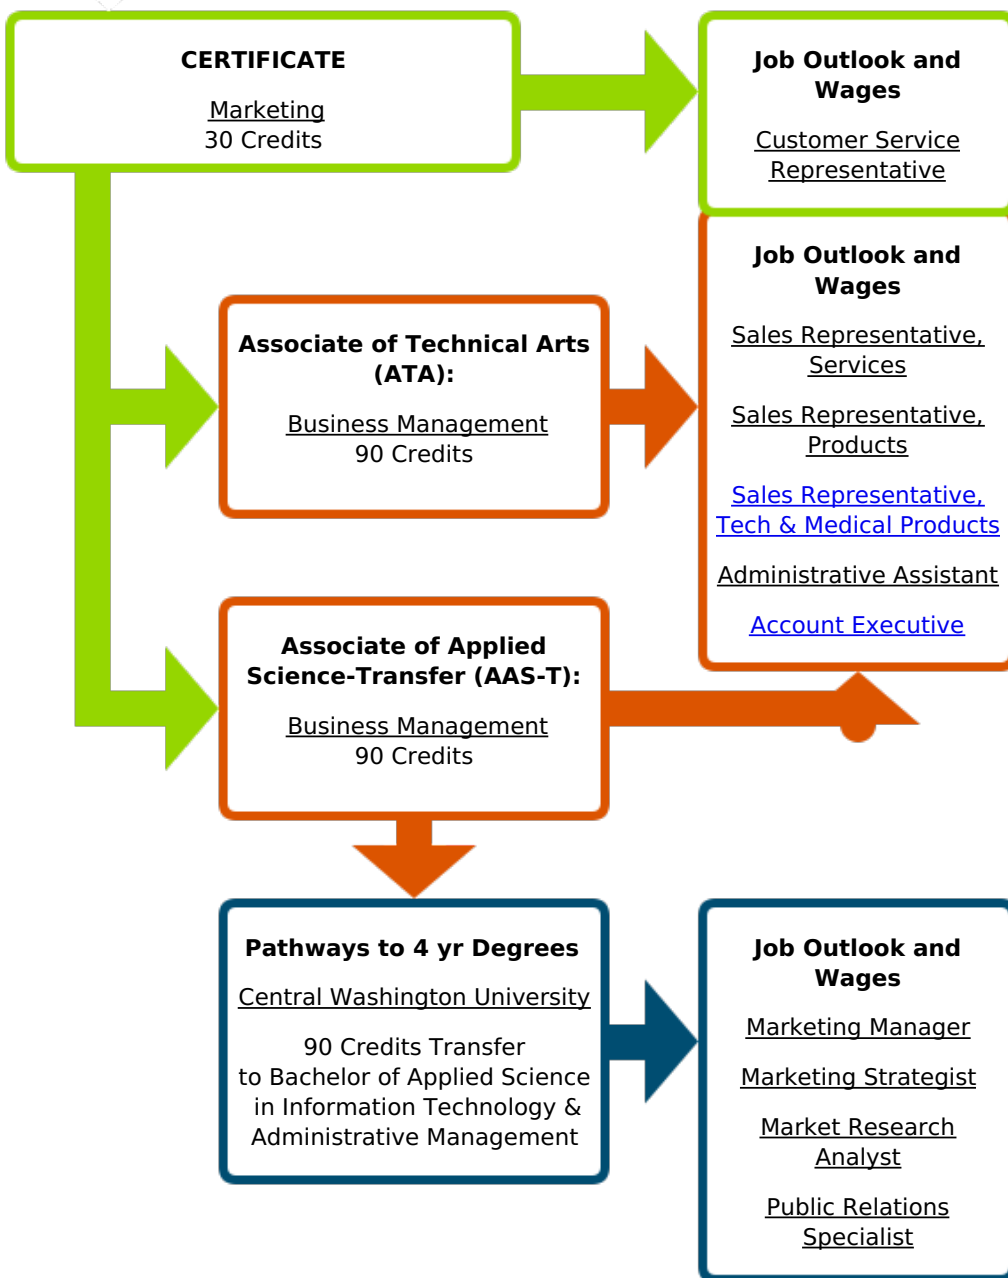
CERTIFICATE

Marketing
30 Credits

Job Outlook and Wages

Customer Service Representative

Associate of Technical Arts (ATA):

Business Management
90 Credits

Job Outlook and Wages

Sales Representative, Services

Sales Representative, Products

Sales Representative, Tech & Medical Products

Administrative Assistant

Account Executive

Associate of Applied Science-Transfer (AAS-T):

Business Management
90 Credits

Pathways to 4 yr Degrees

Central Washington University

90 Credits Transfer to Bachelor of Applied Science in Information Technology & Administrative Management

Job Outlook and Wages

Marketing Manager

Marketing Strategist

Market Research Analyst

Public Relations Specialist